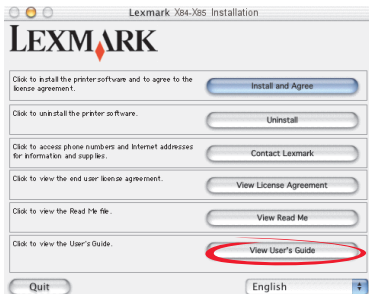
Lexmark X84-X85 Installation

LEXMARK

Click to install the printer software and to agree to the license agreement.

Install and Agree

Click to uninstall the printer software.

Uninstall

Click to access phone numbers and Internet addresses for information and supplies.

Contact Lexmark

Click to view the end user license agreement.

View License Agreement

Click to view the Read Me file.

View Read Me

Click to view the User's Guide.

View User's Guide

Quit

English